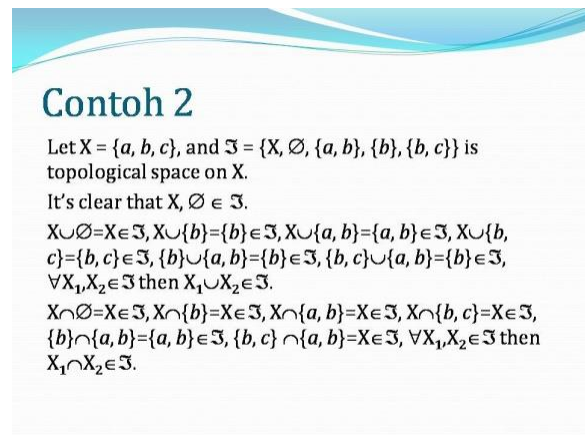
Contoh 2

Let X = $\{a, b, c\}$, and $\mathfrak{I}$ = $\{X, \varnothing, \{a, b\}, \{b\}, \{b, c\}\}$ is topological space on X.

It's clear that X, $\varnothing \in \mathfrak{I}$.

$X \cup \varnothing = X \in \mathfrak{I}$, $X \cup \{b\} = \{b\} \in \mathfrak{I}$, $X \cup \{a, b\} = \{a, b\} \in \mathfrak{I}$, $X \cup \{b, c\} = \{b, c\} \in \mathfrak{I}$, $\{b\} \cup \{a, b\} = \{b\} \in \mathfrak{I}$, $\{b, c\} \cup \{a, b\} = \{b\} \in \mathfrak{I}$, $\forall X_1, X_2 \in \mathfrak{I}$ then $X_1 \cup X_2 \in \mathfrak{I}$.

$X \cap \varnothing = X \in \mathfrak{I}$, $X \cap \{b\} = X \in \mathfrak{I}$, $X \cap \{a, b\} = X \in \mathfrak{I}$, $X \cap \{b, c\} = X \in \mathfrak{I}$, $\{b\} \cap \{a, b\} = \{a, b\} \in \mathfrak{I}$, $\{b, c\} \cap \{a, b\} = X \in \mathfrak{I}$, $\forall X_1, X_2 \in \mathfrak{I}$ then $X_1 \cap X_2 \in \mathfrak{I}$.